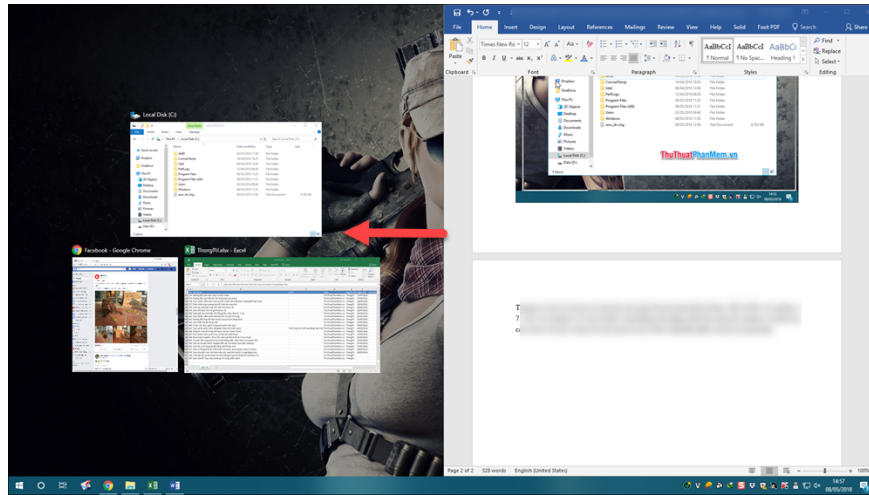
Local Disk (C:)

Facebook - Google Chrome

ThongWeb.xlsx - Excel

File Home Insert Design Layout References Mailings Review View Help Soda Foxit PDF Search Share

Paste

Clipboard

Times New Ro 12

Font

Paragraph

AaBbCcI AaBbCcI AaBbC

¶ Normal ¶ No Spac... Heading 1

Styles

Find

Replace

Select

Editing

ThuThuatPhanMem.vn

Page 2 of 2 328 words English (United States)

14:57
08/05/2018